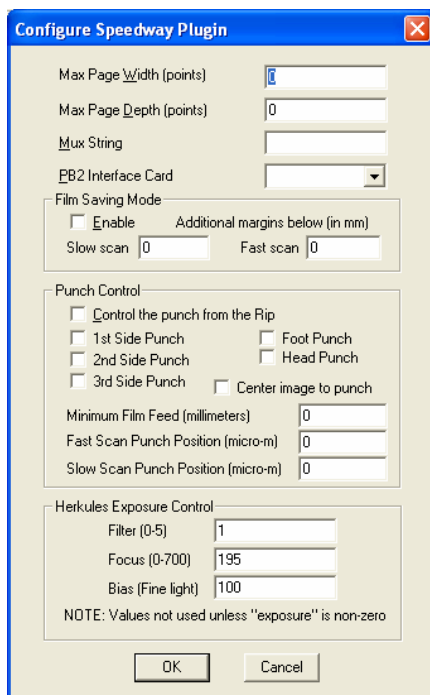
Configure Speedway Plugin

Max Page Width (points) 0

Max Page Depth (points) 0

Mux String

PB2 Interface Card

Film Saving Mode

Enable Additional margins below (in mm)

Slow scan 0 Fast scan 0

Punch Control

Control the punch from the Rip

1st Side Punch

2nd Side Punch

3rd Side Punch

Foot Punch

Head Punch

Center image to punch

Minimum Film Feed (millimeters) 0

Fast Scan Punch Position (micro-m) 0

Slow Scan Punch Position (micro-m) 0

Herkules Exposure Control

Filter (0-5) 1

Focus (0-700) 195

Bias (Fine light) 100

NOTE: Values not used unless "exposure" is non-zero

OK Cancel